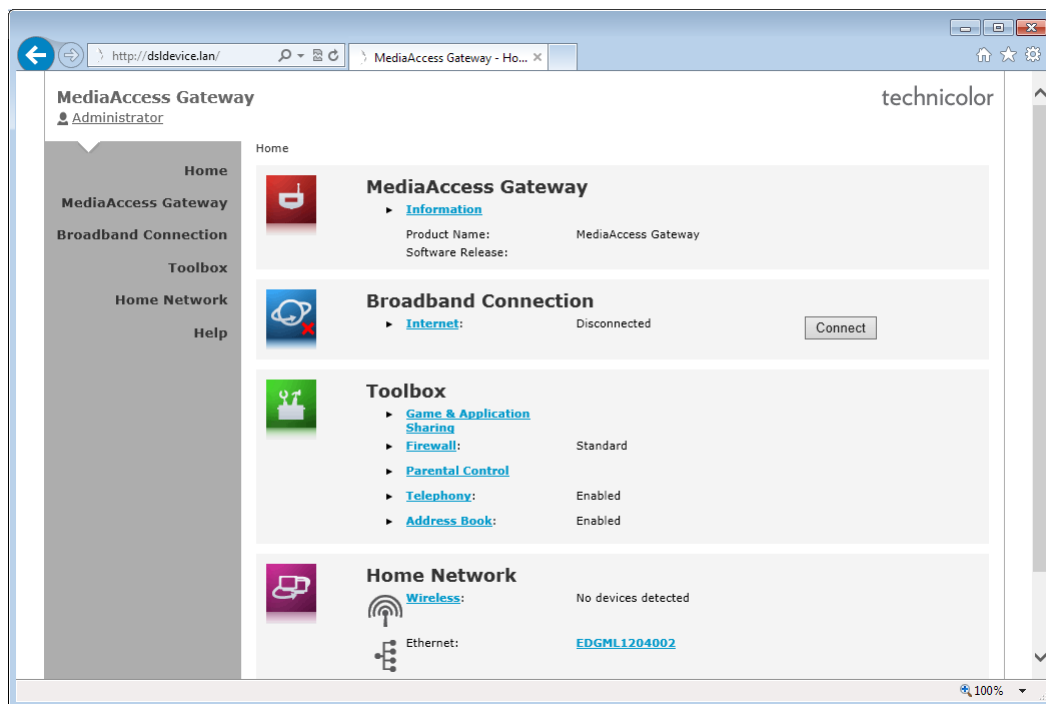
http://dsldevice.lan/

MediaAccess Gateway - Ho... ×

MediaAccess Gateway
Administrator

technicolor

Home
MediaAccess Gateway
Broadband Connection
Toolbox
Home Network
Help

Home

MediaAccess Gateway
Information
Product Name: MediaAccess Gateway
Software Release:

Broadband Connection
Internet: Disconnected
Connect

Toolbox
Game & Application Sharing
Firewall: Standard
Parental Control
Telephony: Enabled
Address Book: Enabled

Home Network
Wireless: No devices detected
Ethernet: EDGML1204002

100%